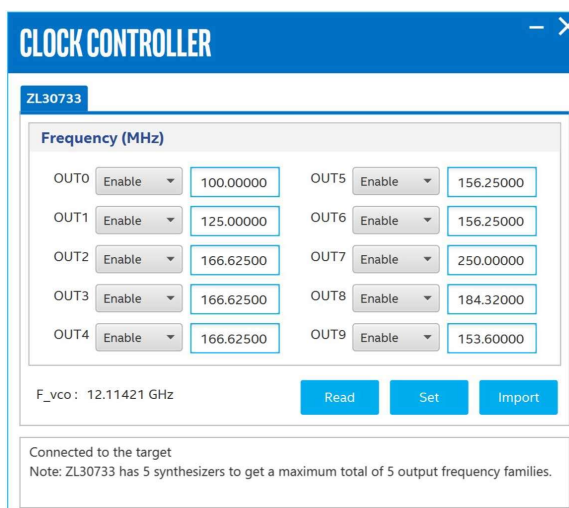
CLOCK CONTROLLER

– ×

ZL30733

Frequency (MHz)

| | | | | | |
|---|---|---|---|---|---|
| OUT0 | Enable | 100.00000 | OUT5 | Enable | 156.25000 |
| OUT1 | Enable | 125.00000 | OUT6 | Enable | 156.25000 |
| OUT2 | Enable | 166.62500 | OUT7 | Enable | 250.00000 |
| OUT3 | Enable | 166.62500 | OUT8 | Enable | 184.32000 |
| OUT4 | Enable | 166.62500 | OUT9 | Enable | 153.60000 |

F_vco : 12.11421 GHz

Read Set Import

Connected to the target
Note: ZL30733 has 5 synthesizers to get a maximum total of 5 output frequency families.